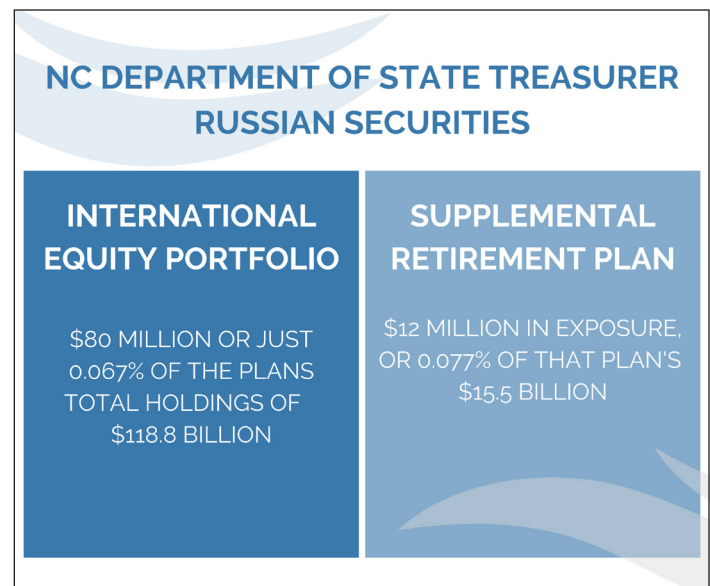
NC DEPARTMENT OF STATE TREASURER RUSSIAN SECURITIES

INTERNATIONAL EQUITY PORTFOLIO

\$80 MILLION OR JUST 0.067% OF THE PLANS TOTAL HOLDINGS OF \$118.8 BILLION

SUPPLEMENTAL RETIREMENT PLAN

\$12 MILLION IN EXPOSURE, OR 0.077% OF THAT PLAN'S \$15.5 BILLION